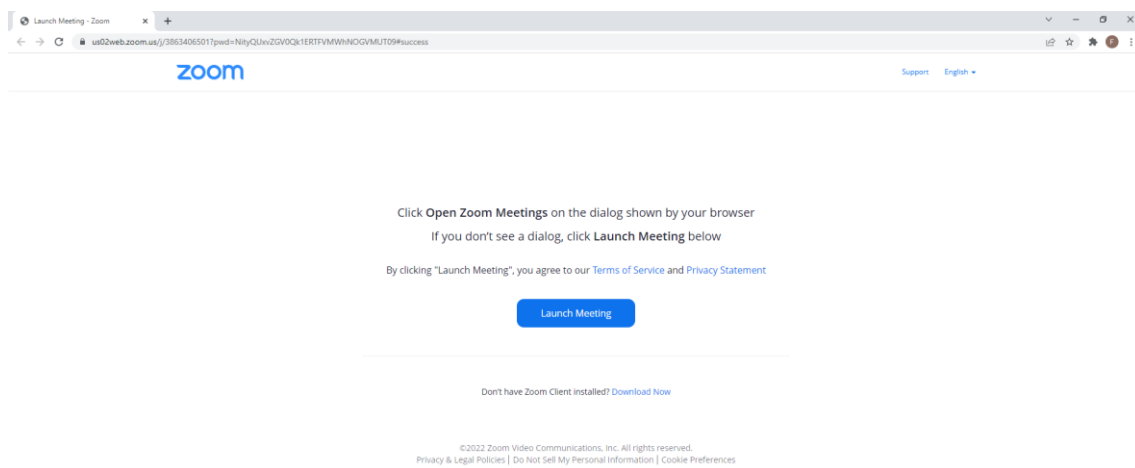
Launch Meeting - Zoom

us02web.zoom.us/j/3863406501?pwd=NityQUxvZGV0Qk1ERTFVMWhNOGVMUT09#success

zoom

Support English

Click **Open Zoom Meetings** on the dialog shown by your browser

If you don't see a dialog, click **Launch Meeting** below

By clicking "Launch Meeting", you agree to our Terms of Service and Privacy Statement

Launch Meeting

Don't have Zoom Client installed? Download Now

©2022 Zoom Video Communications, Inc. All rights reserved.

Privacy & Legal Policies | Do Not Sell My Personal Information | Cookie Preferences